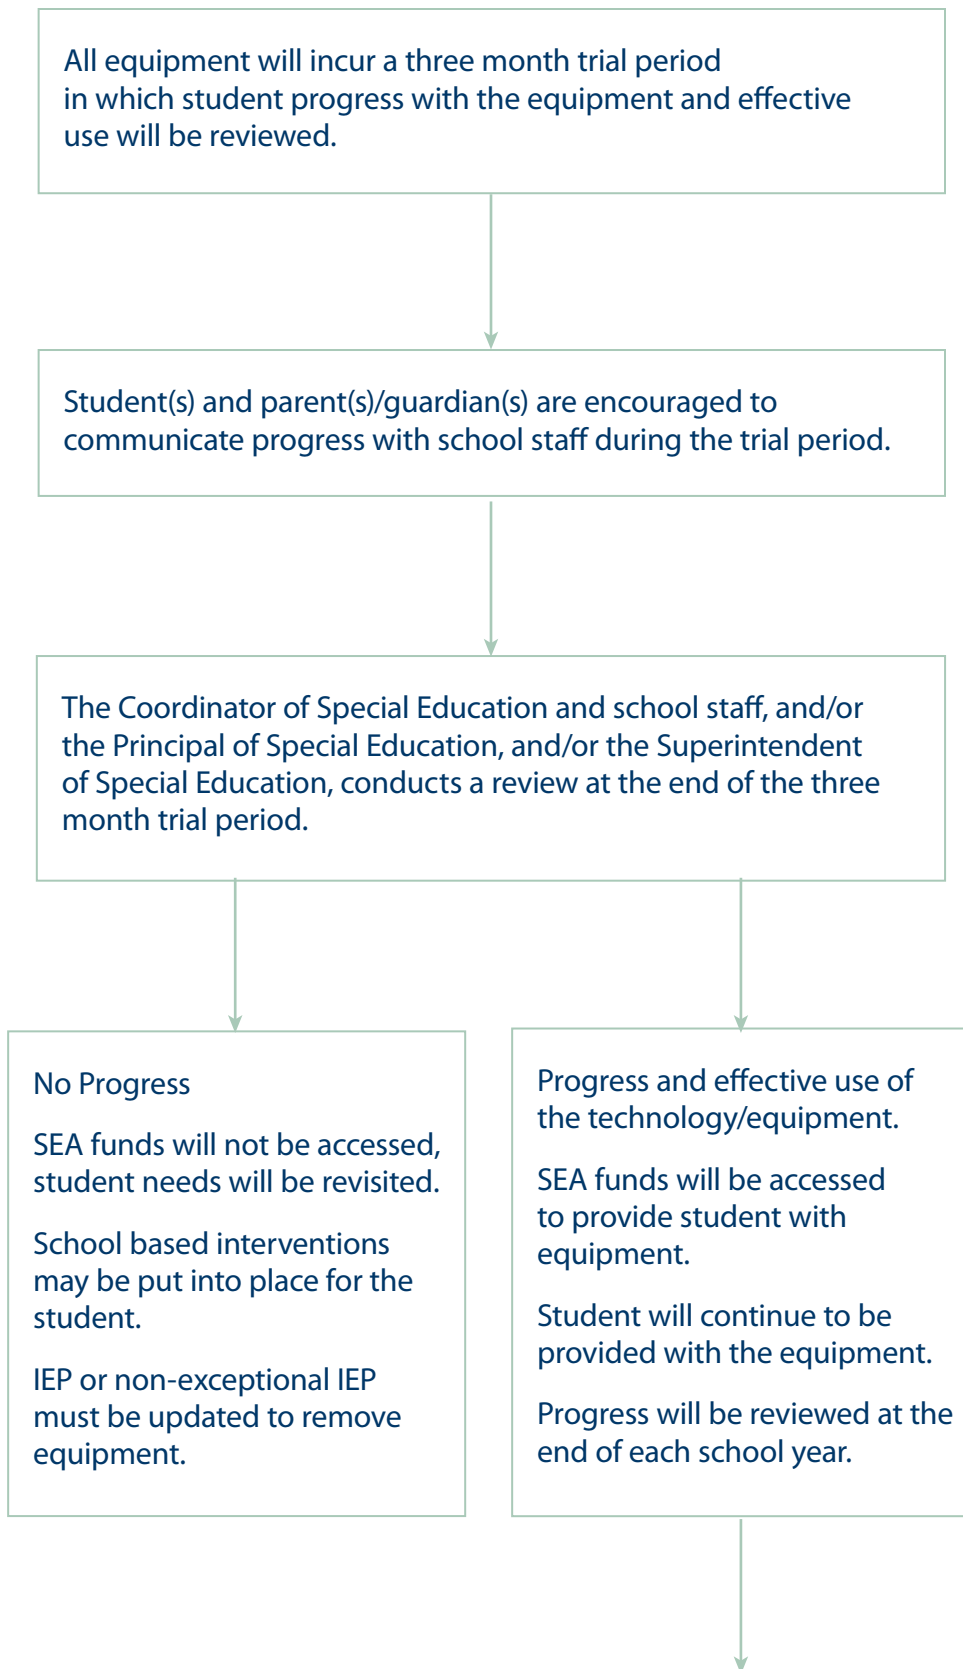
All equipment will incur a three month trial period in which student progress with the equipment and effective use will be reviewed.

Student(s) and parent(s)/guardian(s) are encouraged to communicate progress with school staff during the trial period.

The Coordinator of Special Education and school staff, and/or the Principal of Special Education, and/or the Superintendent of Special Education, conducts a review at the end of the three month trial period.

No Progress

SEA funds will not be accessed, student needs will be revisited.

School based interventions may be put into place for the student.

IEP or non-exceptional IEP must be updated to remove equipment.

Progress and effective use of the technology/equipment.

SEA funds will be accessed to provide student with equipment.

Student will continue to be provided with the equipment.

Progress will be reviewed at the end of each school year.